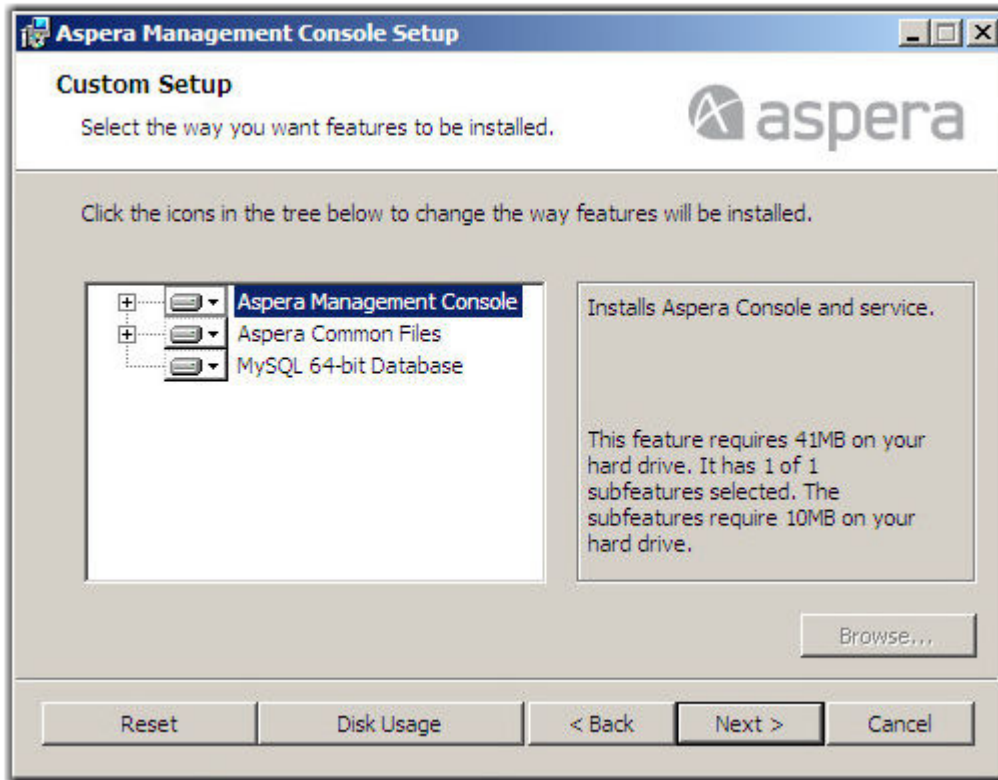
Aspera Management Console Setup

Custom Setup

Select the way you want features to be installed.

aspera

Click the icons in the tree below to change the way features will be installed.

Aspera Management Console
Aspera Common Files
MySQL 64-bit Database

Installs Aspera Console and service.

This feature requires 41MB on your hard drive. It has 1 of 1 subfeatures selected. The subfeatures require 10MB on your hard drive.

Browse...

Reset
Disk Usage
< Back
Next >
Cancel